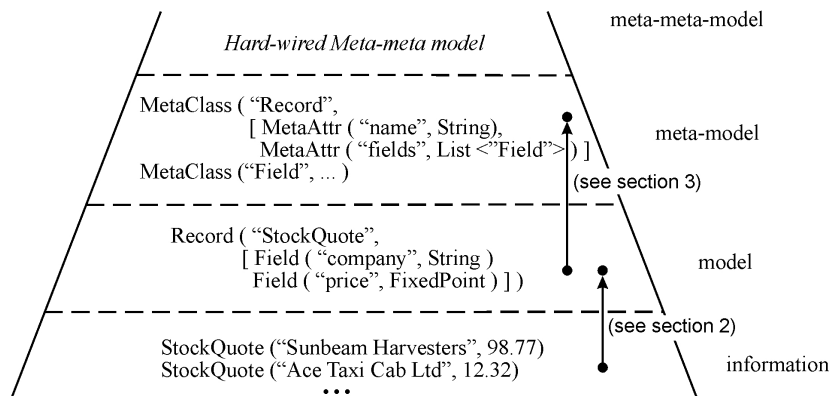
meta-meta-model

Hard-wired Meta-meta model

MetaClass ( “Record”,
[ MetaAttr ( “name”, String),
MetaAttr ( “fields”, List <”Field”>) ]
MetaClass (“Field”, ... )

meta-model

(see section 3)

Record ( “StockQuote”,
[ Field ( “company”, String )
Field ( “price”, FixedPoint ) ] )

model

(see section 2)

StockQuote (“Sunbeam Harvesters”, 98.77)
StockQuote (“Ace Taxi Cab Ltd”, 12.32)
•••

information